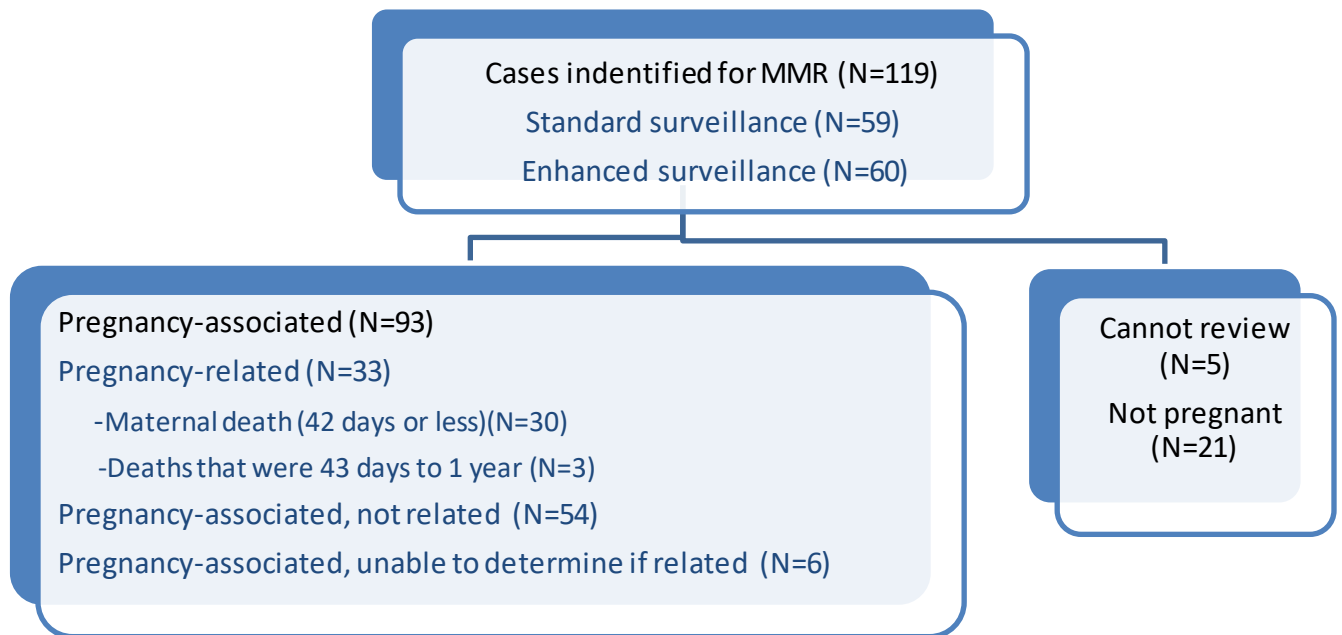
Cases indentified for MMR (N=119)
Standard surveillance (N=59)
Enhanced surveillance (N=60)

Pregnancy-associated (N=93)
Pregnancy-related (N=33)
-Maternal death (42 days or less)(N=30)
-Deaths that were 43 days to 1 year (N=3)
Pregnancy-associated, not related (N=54)
Pregnancy-associated, unable to determine if related (N=6)

Cannot review (N=5)
Not pregnant (N=21)